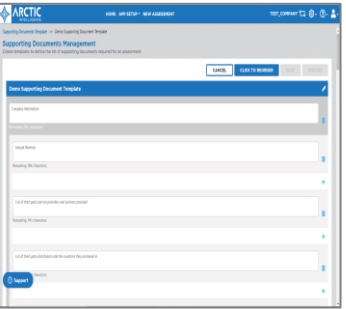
ARCTIC

HOME APP SETUP NEW ASSESSMENT

TEST_COMPANY

Supporting Documents Template > Demo Supporting Document Template

Supporting Documents Management

Create templates to define the list of supporting documents required for an assessment

CANCEL

CLICK TO REORDER

Demo Supporting Document Template

Company Information

Remaining: 995 Characters

Annual Revenue

Remaining: 986 Characters

List of third party services provides and services provided

Remaining: 916 Characters

List of third party distributors and the countries they are based in

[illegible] Characters

Support